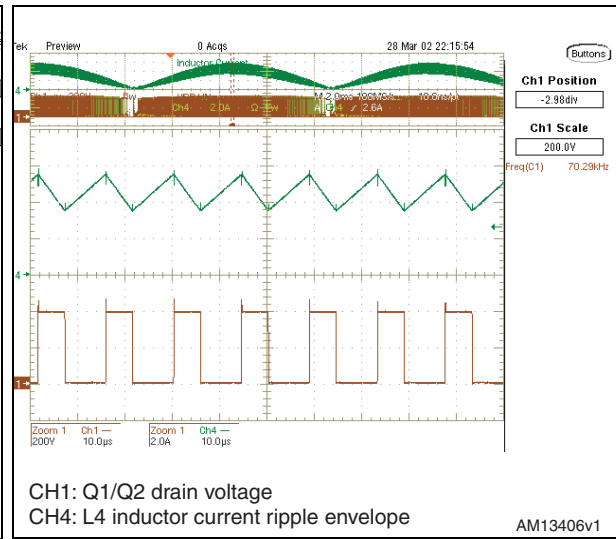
Tek Preview 0 Acqs 28 Mar 02 22:15:54

Buttons

Inductor Current

Ch1 Position
-2.98div

Ch1 Scale
200.0V

Ch4 2.0A Ω~Bw M 2.0ms 100MS/s 10.0ns/pt
A Ch4 ∕ 2.6A

Freq(C1) 70.29kHz

4
1
4
1

Zoom 1 Ch1 —
200V 10.0μs

Zoom 1 Ch4 —
2.0A 10.0μs

CH1: Q1/Q2 drain voltage
CH4: L4 inductor current ripple envelope

AM13406v1